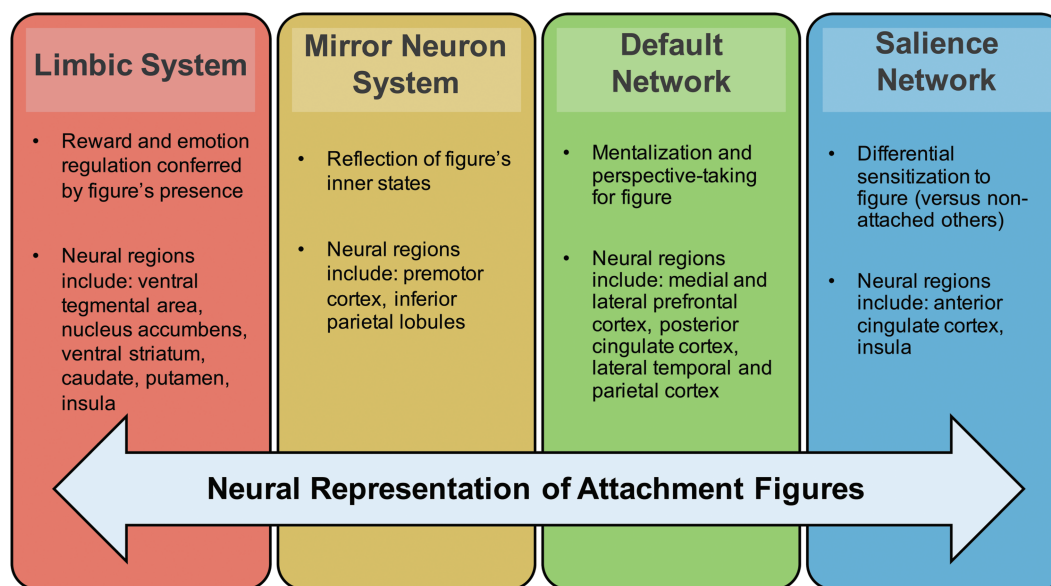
Limbic System

- Reward and emotion regulation conferred by figure’s presence
- Neural regions include: ventral tegmental area, nucleus accumbens, ventral striatum, caudate, putamen, insula

Mirror Neuron System

- Reflection of figure’s inner states
- Neural regions include: premotor cortex, inferior parietal lobules

Default Network

- Mentalization and perspective-taking for figure
- Neural regions include: medial and lateral prefrontal cortex, posterior cingulate cortex, lateral temporal and parietal cortex

Salience Network

- Differential sensitization to figure (versus non-attached others)
- Neural regions include: anterior cingulate cortex, insula

Neural Representation of Attachment Figures